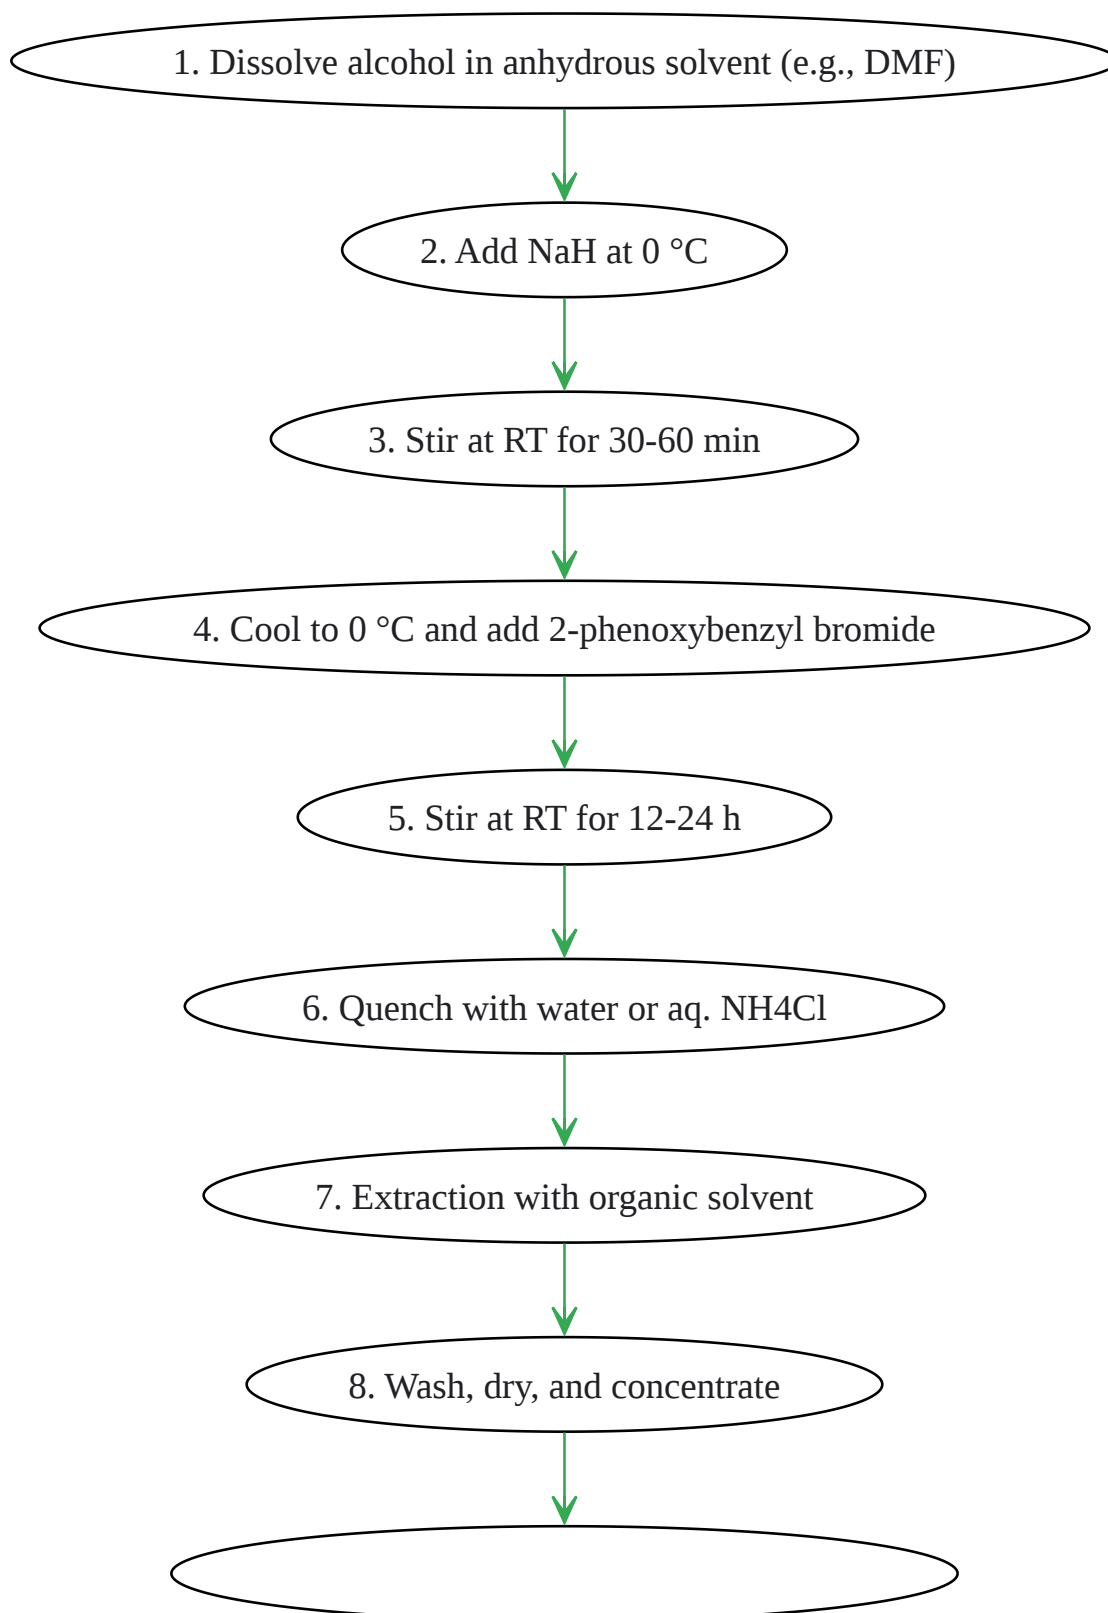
1. Dissolve alcohol in anhydrous solvent (e.g., DMF)

2. Add NaH at 0 °C

3. Stir at RT for 30-60 min

4. Cool to 0 °C and add 2-phenoxybenzyl bromide

5. Stir at RT for 12-24 h

6. Quench with water or aq. NH4Cl

7. Extraction with organic solvent

8. Wash, dry, and concentrate

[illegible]